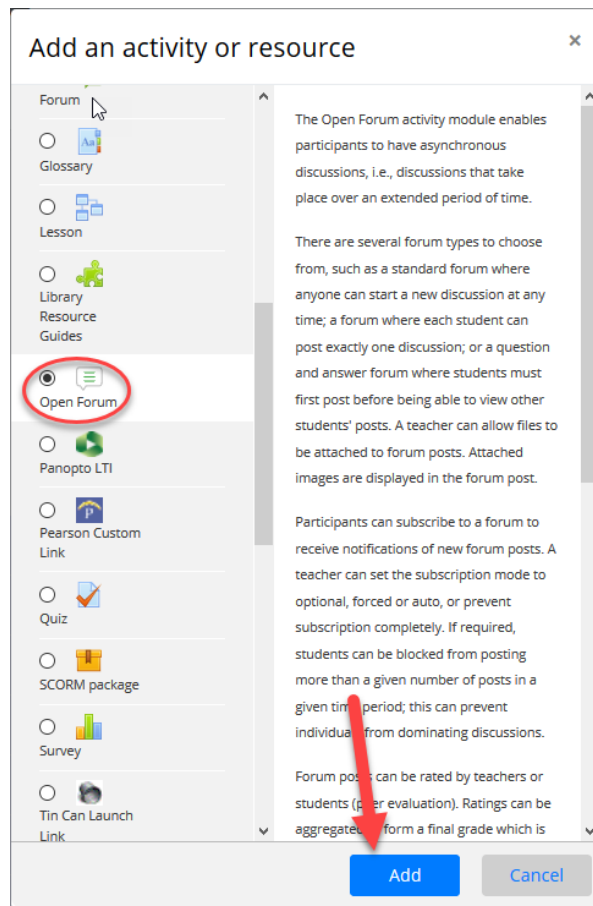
Add an activity or resource

×

Forum

Glossary

Lesson

Library Resource Guides

Open Forum

Panopto LTI

Pearson Custom Link

Quiz

SCORM package

Survey

Tin Can Launch Link

The Open Forum activity module enables participants to have asynchronous discussions, i.e., discussions that take place over an extended period of time.

There are several forum types to choose from, such as a standard forum where anyone can start a new discussion at any time; a forum where each student can post exactly one discussion; or a question and answer forum where students must first post before being able to view other students' posts. A teacher can allow files to be attached to forum posts. Attached images are displayed in the forum post.

Participants can subscribe to a forum to receive notifications of new forum posts. A teacher can set the subscription mode to optional, forced or auto, or prevent subscription completely. If required, students can be blocked from posting more than a given number of posts in a given tim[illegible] period; this can prevent individu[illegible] from dominating discussions.

Forum pos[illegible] can be rated by teachers or students (p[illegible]er evaluation). Ratings can be aggregate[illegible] form a final grade which is

Add

Cancel